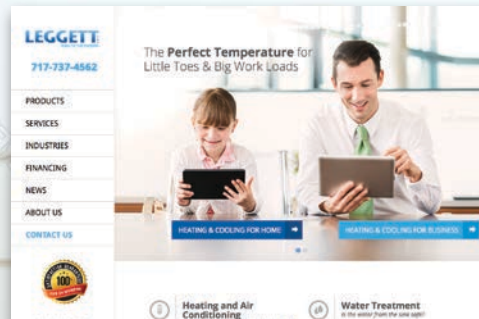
LEGGETT

717-737-4562

PRODUCTS
SERVICES
INDUSTRIES
FINANCING
NEWS
ABOUT US
CONTACT US

The **Perfect Temperature** for Little Toes & Big Work Loads

HEATING & COOLING FOR HOME

HEATING & COOLING FOR BUSINESS

Heating and Air Conditioning

Water Treatment
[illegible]